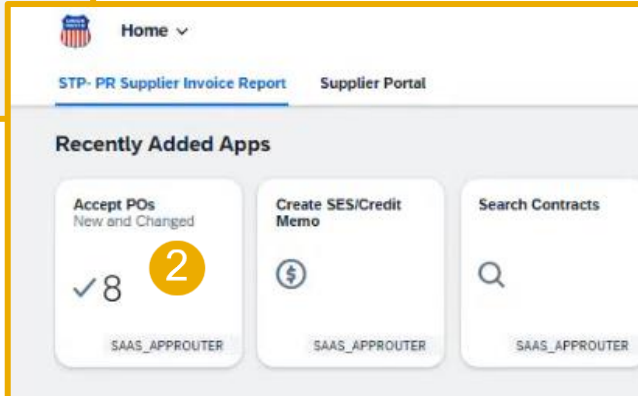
Home ⌄

STP- PR Supplier Invoice Report Supplier Portal

Recently Added Apps

Accept POs
New and Changed

2

✓8

SAAS_APPROUTER

Create SES/Credit Memo

SAAS_APPROUTER

Search Contracts

SAAS_APPROUTER